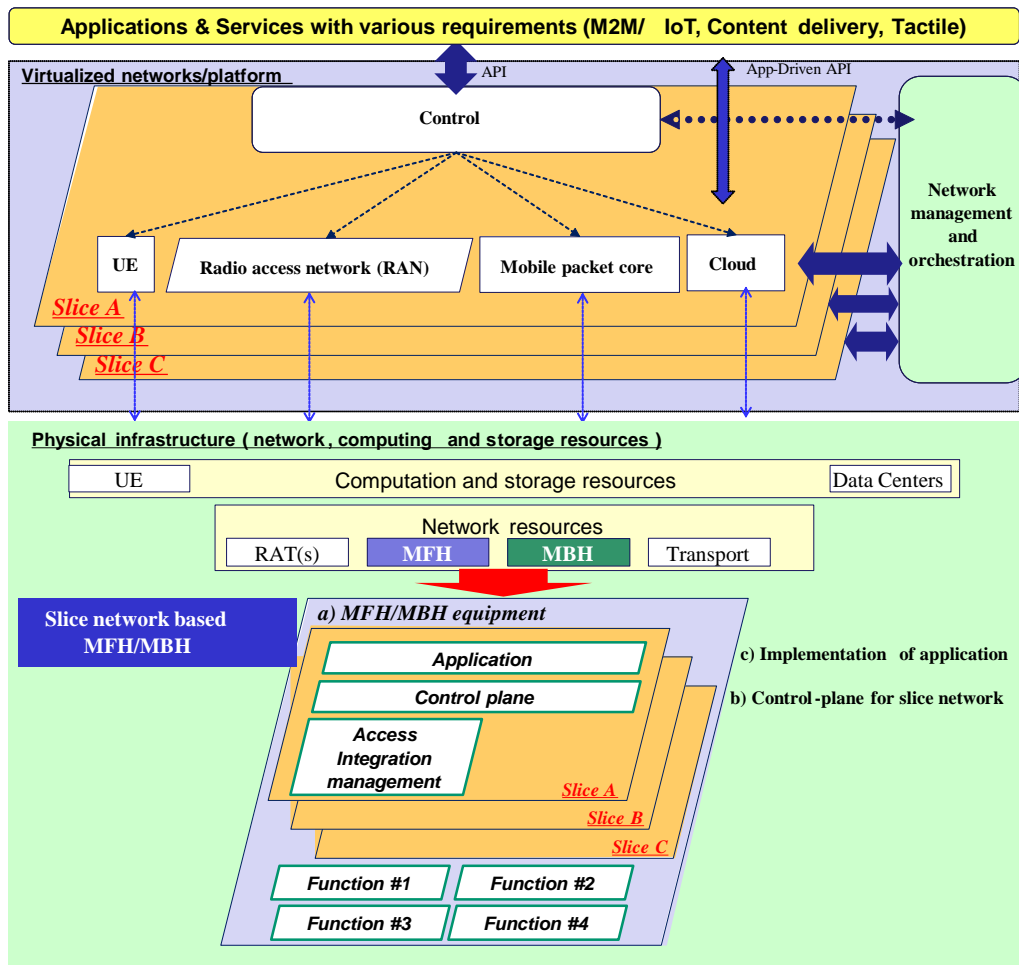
Applications & Services with various requirements (M2M/ IoT, Content delivery, Tactile)

Virtualized networks/platform

API

App-Driven API

Control

Network management and orchestration

UE

Radio access network (RAN)

Mobile packet core

Cloud

Slice A

Slice B

Slice C

Physical infrastructure ( network, computing and storage resources )

UE

Computation and storage resources

Data Centers

Network resources

RAT(s)

MFH

MBH

Transport

Slice network based MFH/MBH

a) MFH/MBH equipment

Application

Control plane

Access Integration management

c) Implementation of application

b) Control-plane for slice network

Slice A

Slice B

Slice C

Function #1

Function #2

Function #3

Function #4